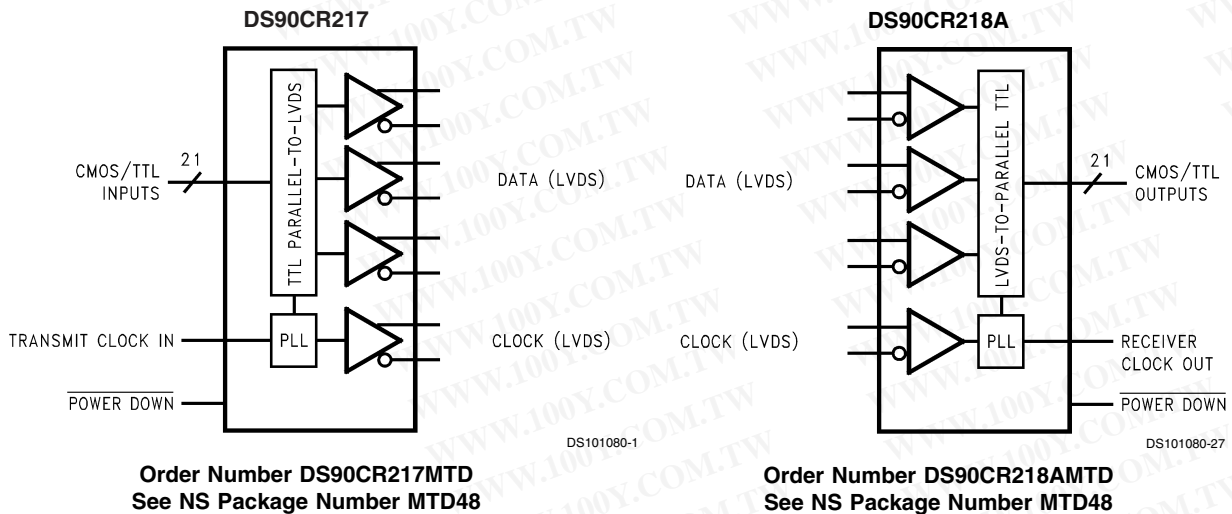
DS90CR217

TTL PARALLEL-TO-LVDS

CMOS/TTL INPUTS

21

DATA (LVDS)

TRANSMIT CLOCK IN

PLL

CLOCK (LVDS)

$\overline{\text{POWER DOWN}}$

DS101080-1

Order Number DS90CR217MTD
See NS Package Number MTD48

DS90CR218A

LVDS-TO-PARALLEL TTL

DATA (LVDS)

21

CMOS/TTL OUTPUTS

CLOCK (LVDS)

PLL

RECEIVER CLOCK OUT

$\overline{\text{POWER DOWN}}$

DS101080-27

Order Number DS90CR218AMTD
See NS Package Number MTD48

WWW.100Y.COM.TW